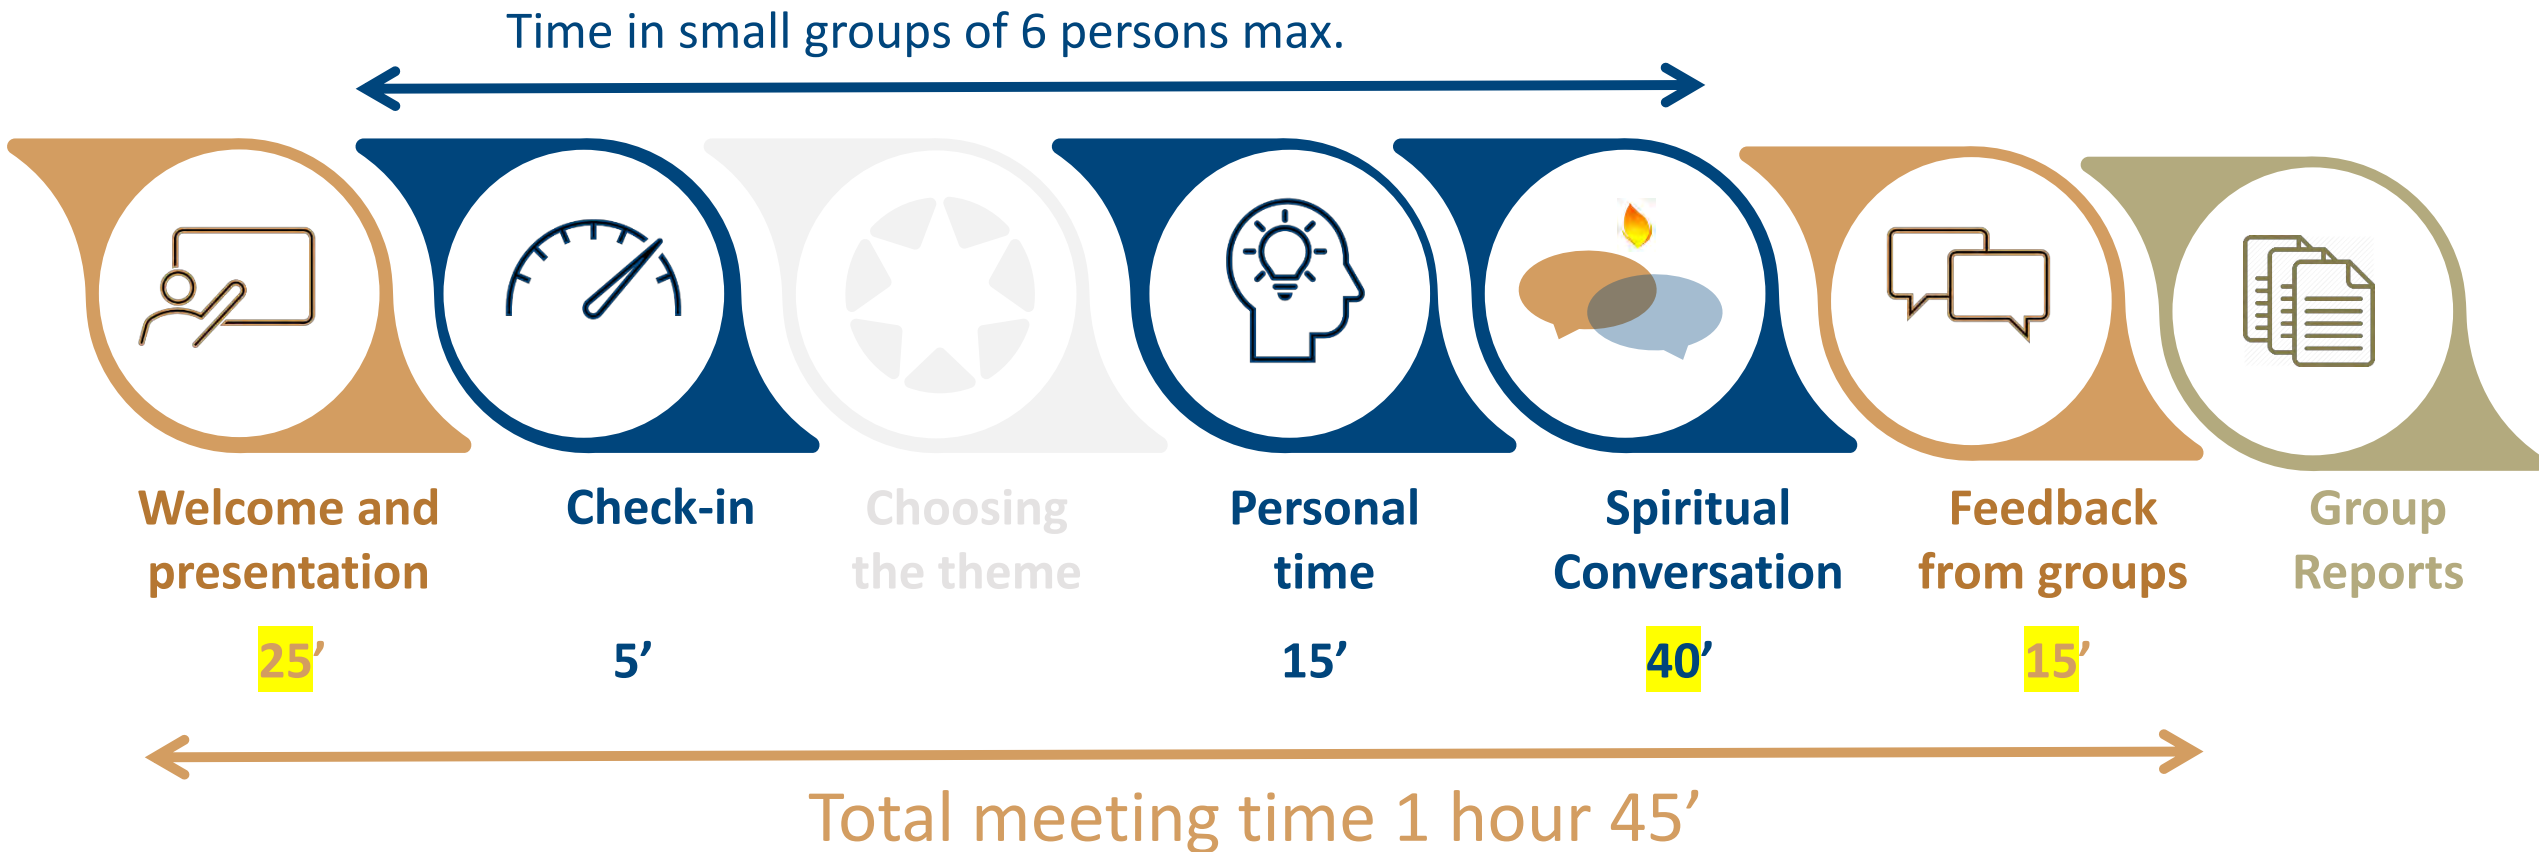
Time in small groups of 6 persons max.

Welcome and presentation

25’

Check-in

5’

Choosing the theme

Personal time

15’

Spiritual Conversation

40’

Feedback from groups

15’

Group Reports

Total meeting time 1 hour 45’